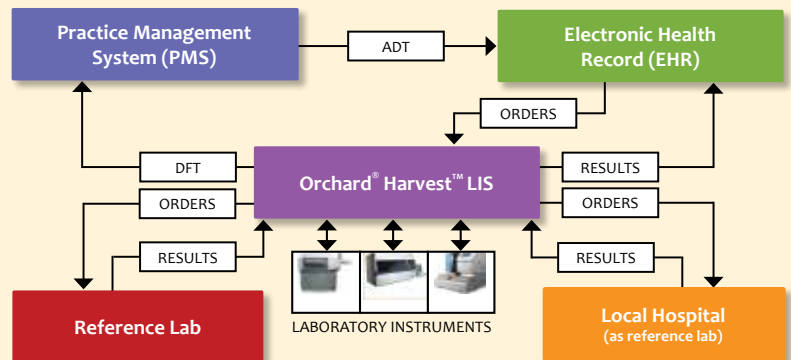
Practice Management System (PMS)

ADT

Electronic Health Record (EHR)

ORDERS

DFT

Orchard® Harvest™ LIS

RESULTS

ORDERS

ORDERS

RESULTS

RESULTS

Reference Lab

LABORATORY INSTRUMENTS

Local Hospital (as reference lab)